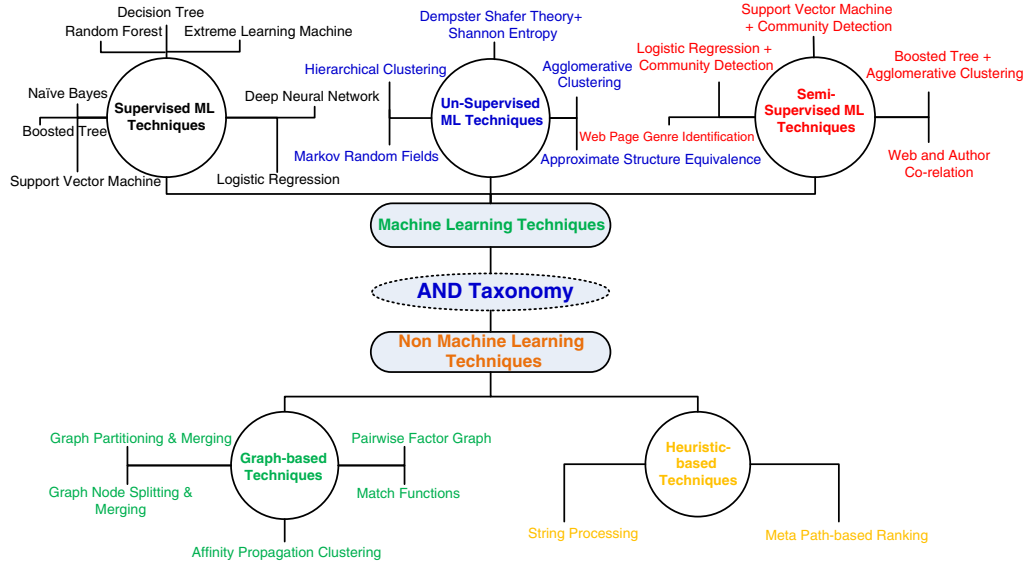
Decision Tree
Random Forest
Extreme Learning Machine
Naïve Bayes
Supervised ML Techniques
Deep Neural Network
Boosted Tree
Support Vector Machine
Logistic Regression

Dempster Shafer Theory+ Shannon Entropy
Hierarchical Clustering
Agglomerative Clustering
Un-Supervised ML Techniques
Markov Random Fields
Approximate Structure Equivalence

Support Vector Machine + Community Detection
Logistic Regression + Community Detection
Boosted Tree + Agglomerative Clustering
Semi-Supervised ML Techniques
Web Page Genre Identification
Web and Author Co-relation

Machine Learning Techniques

AND Taxonomy

Non Machine Learning Techniques

Graph Partitioning & Merging
Graph-based Techniques
Pairwise Factor Graph
Graph Node Splitting & Merging
Match Functions
Affinity Propagation Clustering

Heuristic-based Techniques
String Processing
Meta Path-based Ranking